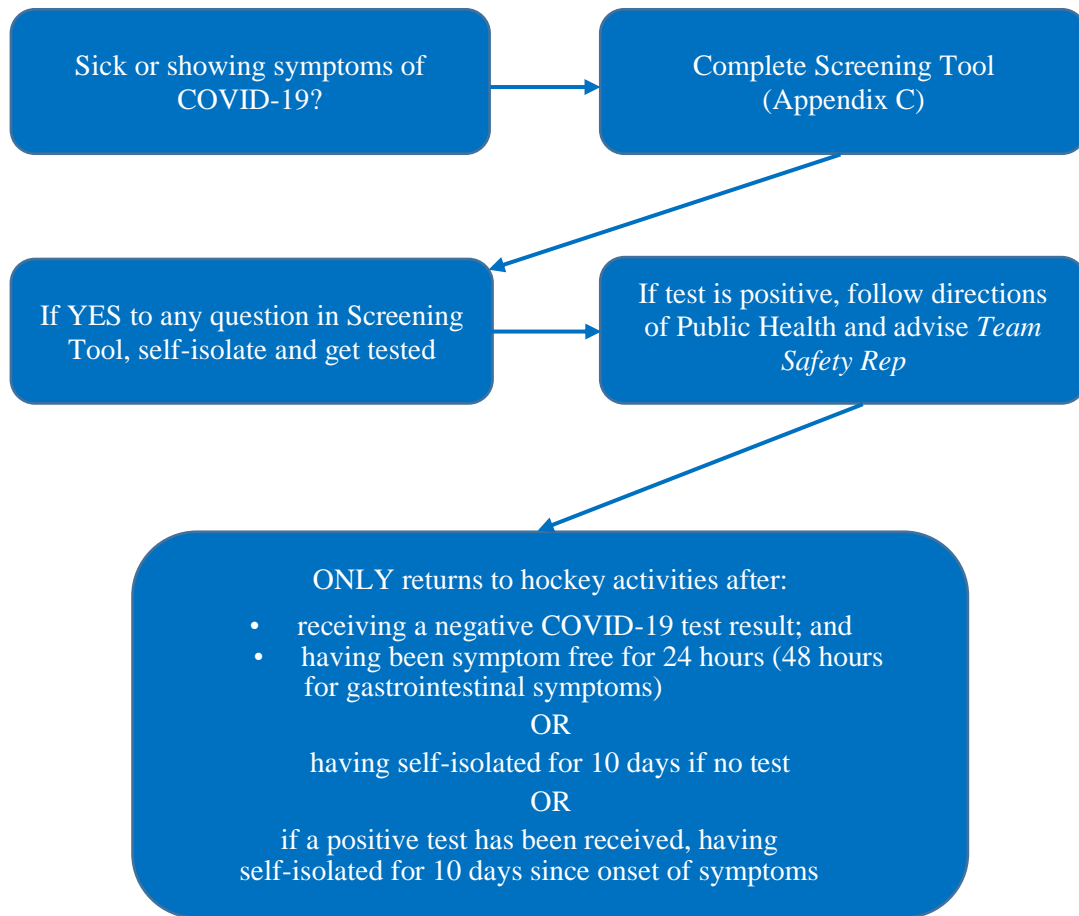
Sick or showing symptoms of COVID-19?

Complete Screening Tool (Appendix C)

If YES to any question in Screening Tool, self-isolate and get tested

If test is positive, follow directions of Public Health and advise *Team Safety Rep*

ONLY returns to hockey activities after:

- receiving a negative COVID-19 test result; and
- having been symptom free for 24 hours (48 hours for gastrointestinal symptoms)

OR

having self-isolated for 10 days if no test

OR

if a positive test has been received, having self-isolated for 10 days since onset of symptoms